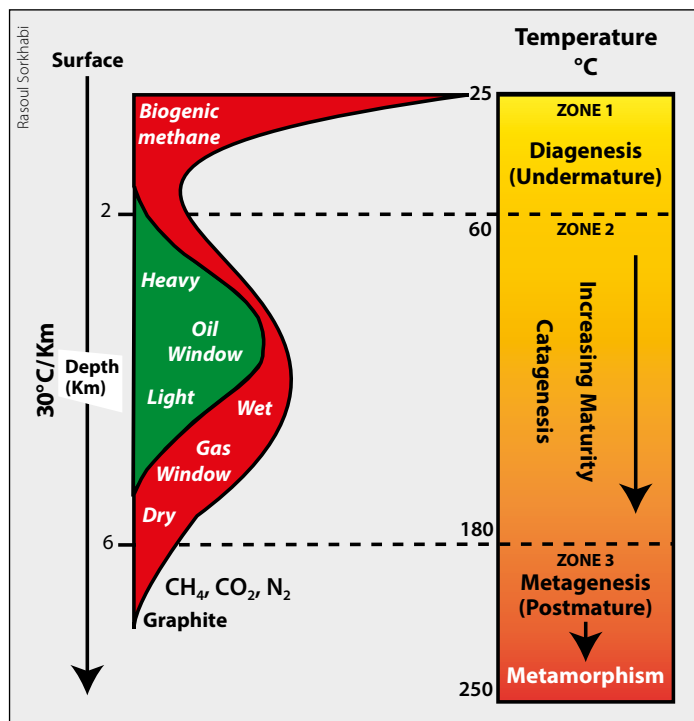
Rasoul Sorkhabi

Surface

Temperature °C

25

ZONE 1
Diagenesis (Undermature)

Biogenic methane

2

60

ZONE 2

Heavy

Oil Window

30°C/Km

Depth (Km)

Light

Wet

Gas Window

Increasing Maturity

Catagenesis

Dry

6

180

ZONE 3
Metagenesis (Postmature)

$CH_4$, $CO_2$, $N_2$

Graphite

Metamorphism

250